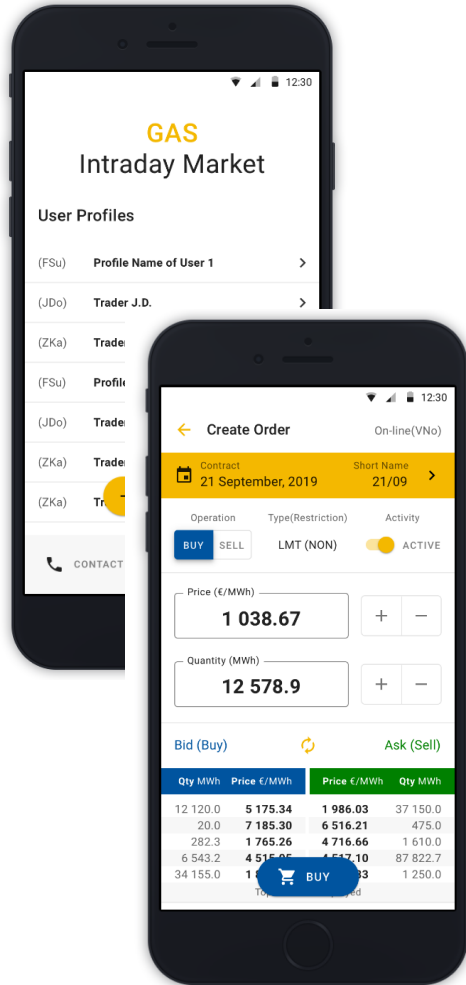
12:30

GAS
Intraday Market

User Profiles

(FSu) Profile Name of User 1

(JDo) Trader J.D.

(ZKa) Trader

(FSu) Profile

(JDo) Trader

(ZKa) Trader

(ZKa) Tr

CONTACT

12:30

Create Order On-line(VNo)

Contract
21 September, 2019

Short Name
21/09

Operation Type(Restriction) Activity

BUY SELL LMT (NON) ACTIVE

Price (€/MWh)
1 038.67

+ −

Quantity (MWh)
12 578.9

+ −

Bid (Buy) Ask (Sell)

| Qty MWh | Price €/MWh | Price €/MWh | Qty MWh |
|---|---|---|---|
| 12 120.0 | 5 175.34 | 1 986.03 | 37 150.0 |
| 20.0 | 7 185.30 | 6 516.21 | 475.0 |
| 282.3 | 1 765.26 | 4 716.66 | 1 610.0 |
| 6 543.2 | 4 515.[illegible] | 4 517.10 | 87 822.7 |
| 34 155.0 | 1 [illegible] | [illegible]33 | 1 250.0 |

BUY

To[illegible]ed